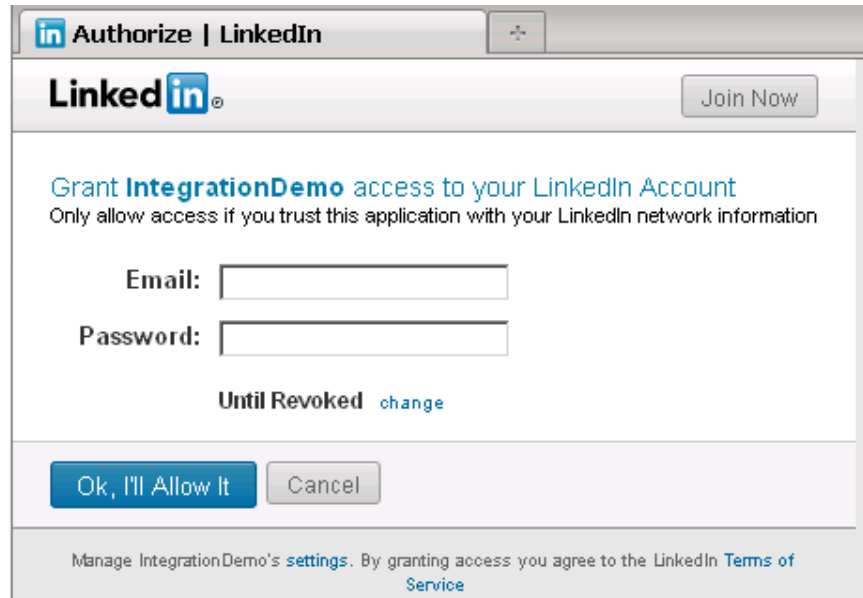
in Authorize | LinkedIn

+

Linked in

Join Now

Grant IntegrationDemo access to your LinkedIn Account
Only allow access if you trust this application with your LinkedIn network information

Email:

Password:

Until Revoked change

Ok, I'll Allow It

Cancel

Manage IntegrationDemo's settings. By granting access you agree to the LinkedIn Terms of Service